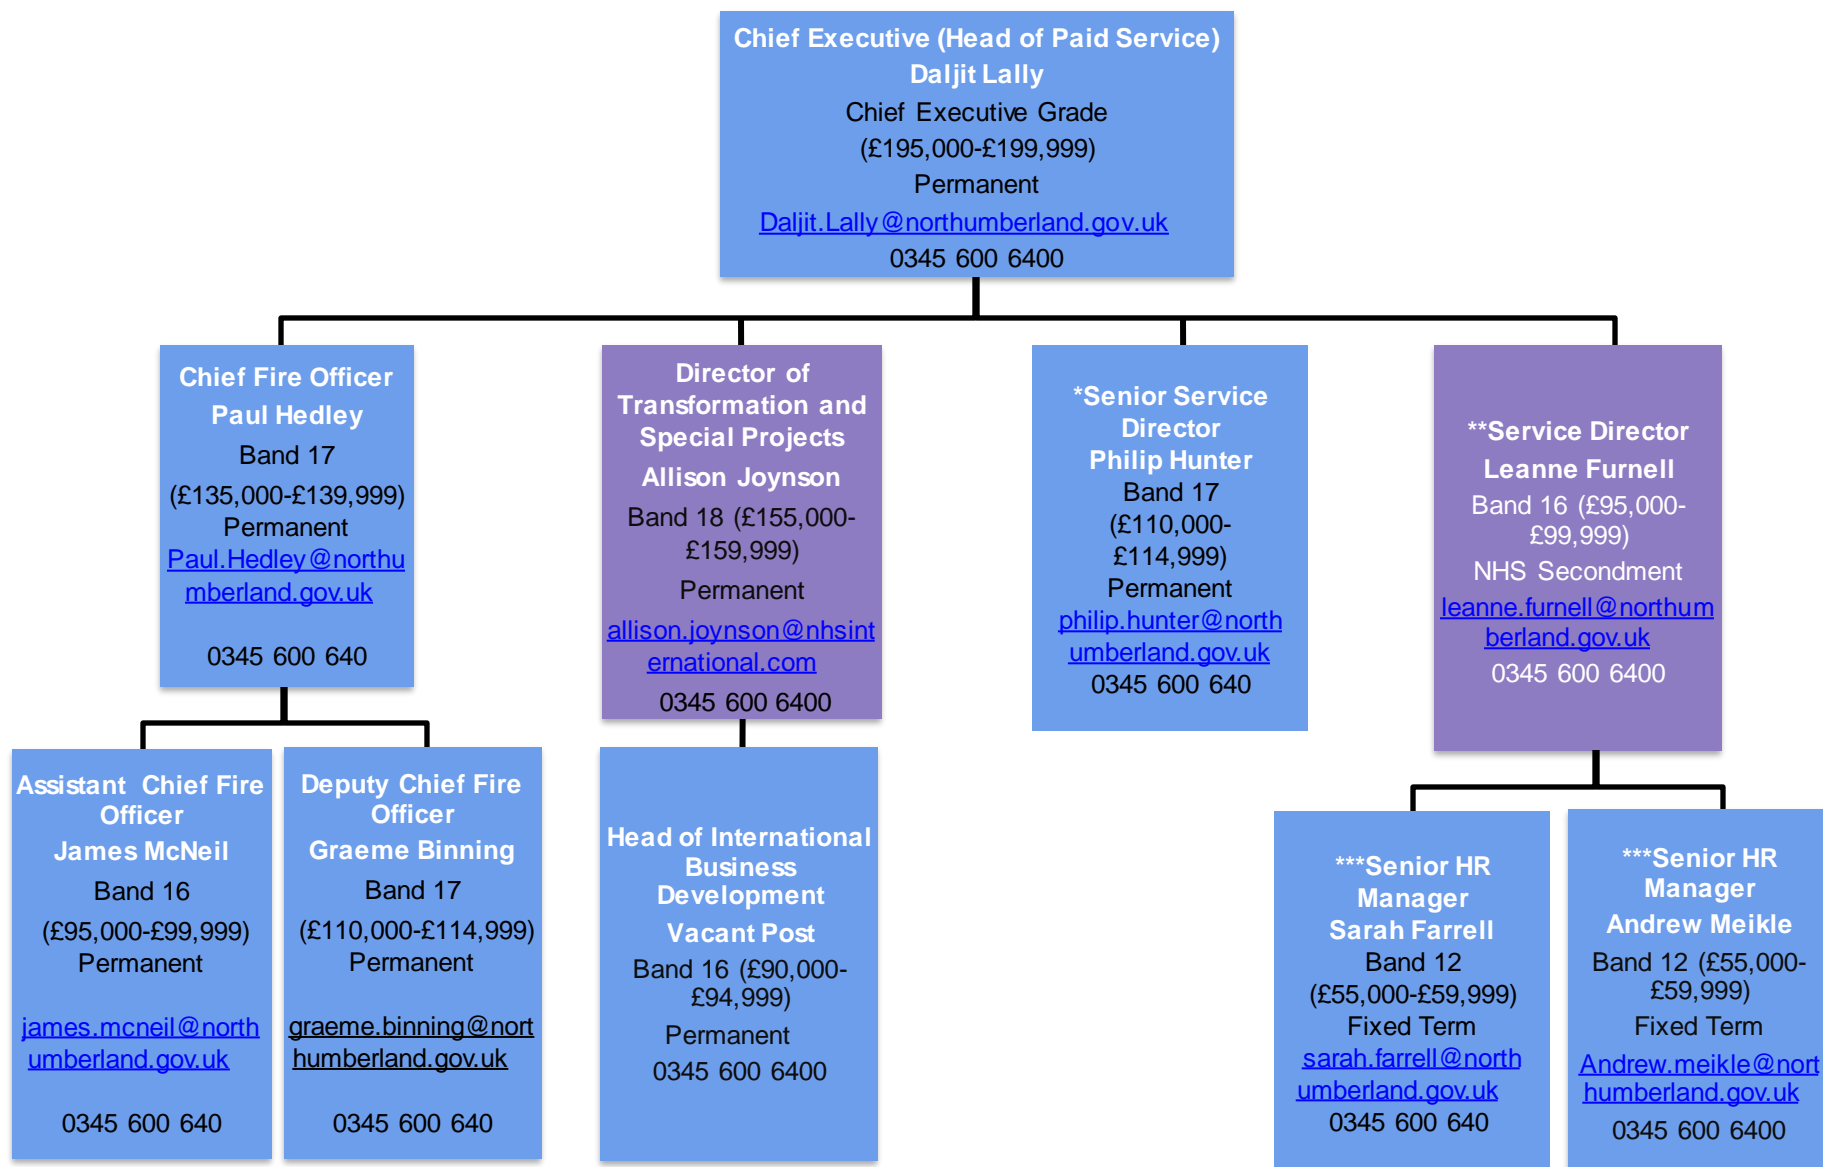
Chief Executive (Head of Paid Service)
Daljit Lally
Chief Executive Grade
(£195,000-£199,999)
Permanent
Daljit.Lally@northumberland.gov.uk
0345 600 6400

Chief Fire Officer
Paul Hedley
Band 17
(£135,000-£139,999)
Permanent
Paul.Hedley@northumberland.gov.uk
0345 600 640

Director of Transformation and Special Projects
Allison Joynson
Band 18 (£155,000-£159,999)
Permanent
allison.joynson@nhsinternational.com
0345 600 6400

*Senior Service Director
Philip Hunter
Band 17
(£110,000-£114,999)
Permanent
philip.hunter@northumberland.gov.uk
0345 600 640

**Service Director
Leanne Furnell
Band 16 (£95,000-£99,999)
NHS Secondment
leanne.furnell@northumberland.gov.uk
0345 600 6400

Assistant Chief Fire Officer
James McNeil
Band 16
(£95,000-£99,999)
Permanent
james.mcneil@northumberland.gov.uk
0345 600 640

Deputy Chief Fire Officer
Graeme Binning
Band 17
(£110,000-£114,999)
Permanent
graeme.binning@northumberland.gov.uk
0345 600 640

Head of International Business Development
Vacant Post
Band 16 (£90,000-£94,999)
Permanent
0345 600 6400

***Senior HR Manager
Sarah Farrell
Band 12
(£55,000-£59,999)
Fixed Term
sarah.farrell@northumberland.gov.uk
0345 600 640

***Senior HR Manager
Andrew Meikle
Band 12 (£55,000-£59,999)
Fixed Term
Andrew.meikle@northumberland.gov.uk
0345 600 6400